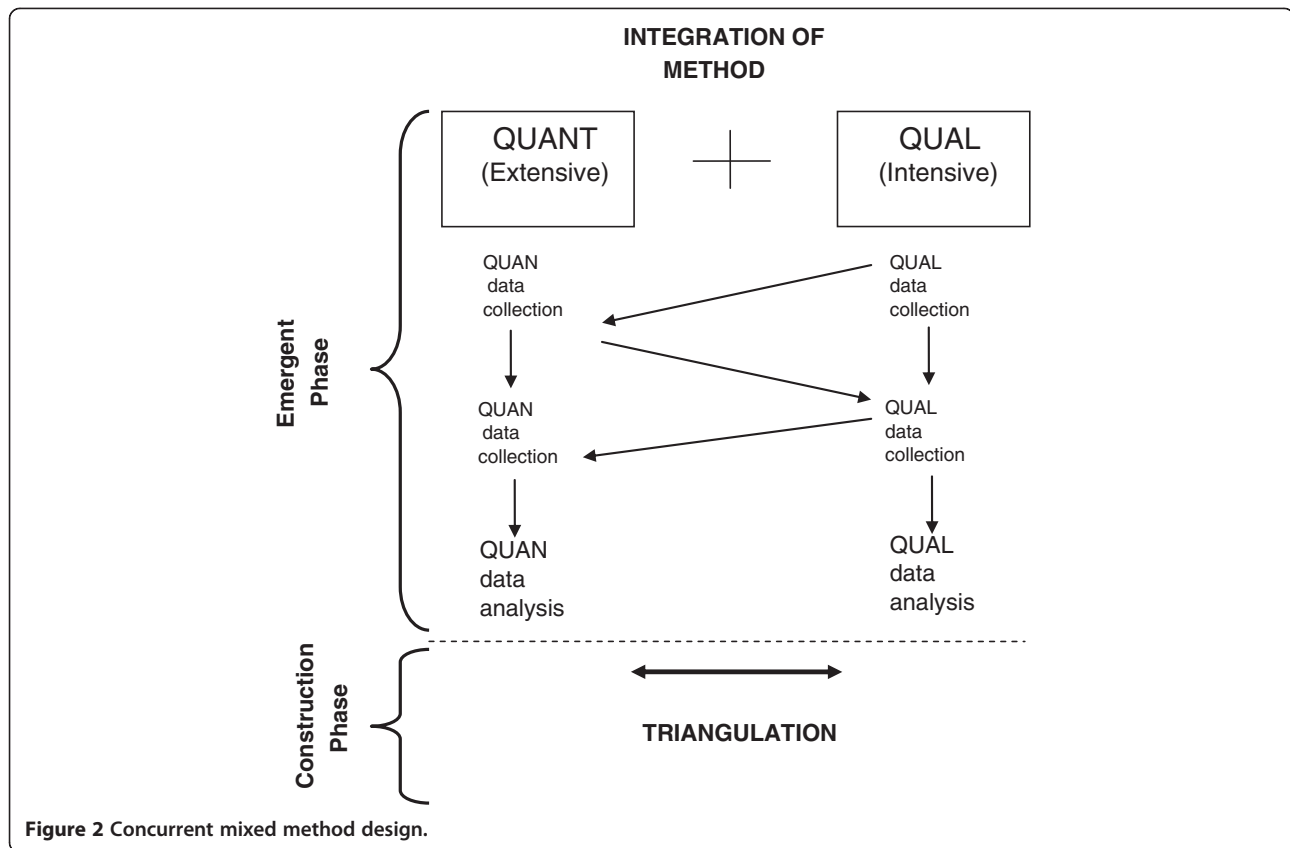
INTEGRATION OF METHOD

Emergent Phase

QUANT (Extensive)

+

QUAL (Intensive)

QUAN data collection

QUAL data collection

QUAN data collection

QUAL data collection

QUAN data analysis

QUAL data analysis

Construction Phase

TRIANGULATION

Figure 2 Concurrent mixed method design.